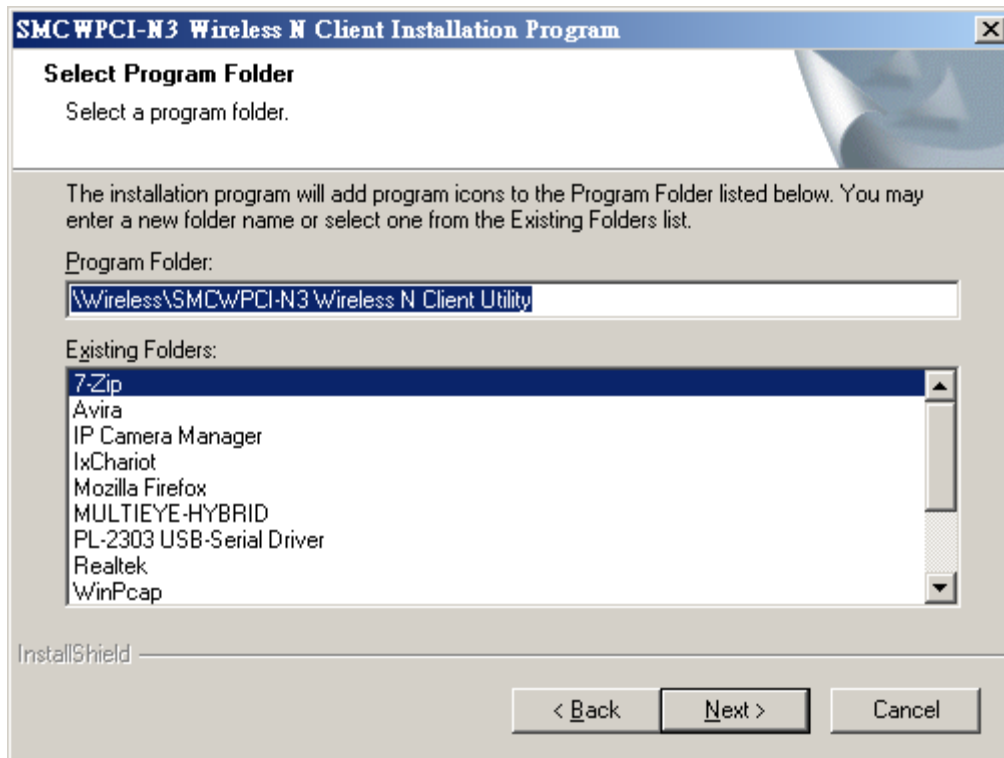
SMCWPCI-N3 Wireless N Client Installation Program

Select Program Folder

Select a program folder.

The installation program will add program icons to the Program Folder listed below. You may enter a new folder name or select one from the Existing Folders list.

Program Folder:

\Wireless\SMCWPCI-N3 Wireless N Client Utility

Existing Folders:

7-Zip
Avira
IP Camera Manager
IxChariot
Mozilla Firefox
MULTIEYE-HYBRID
PL-2303 USB-Serial Driver
Realtek
WinPcap

InstallShield

< Back

Next >

Cancel